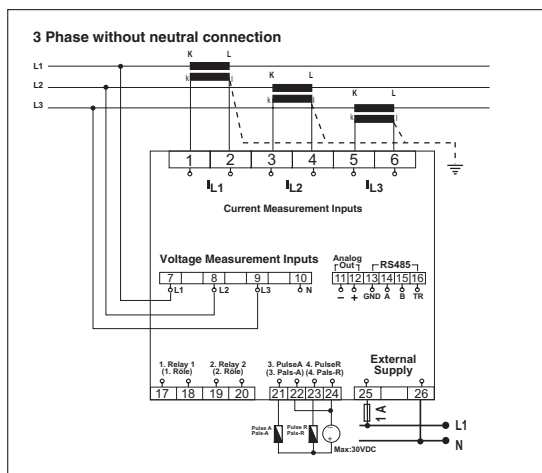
3 Phase without neutral connection

L1
L2
L3

K L
k l
K L
k l
K L
k l

1 2 3 4 5 6

$I_{L1}$ $I_{L2}$ $I_{L3}$

Current Measurement Inputs

Voltage Measurement Inputs

7 8 9 10
L1 L2 L3 N

Analog Out
11 12
− +

RS485
13 14 15 16
GND A B TR

1. Relay 1 (1. Role)
2. Relay 2 (2. Role)
3. PulseA (3. Pals-A)
4. PulseR (4. Pals-R)

External Supply

17 18 19 20 21 22 23 24 25 26

1 A

L1
N

Pulse A Pals-A
Pulse R Pals-R

Max:30VDC